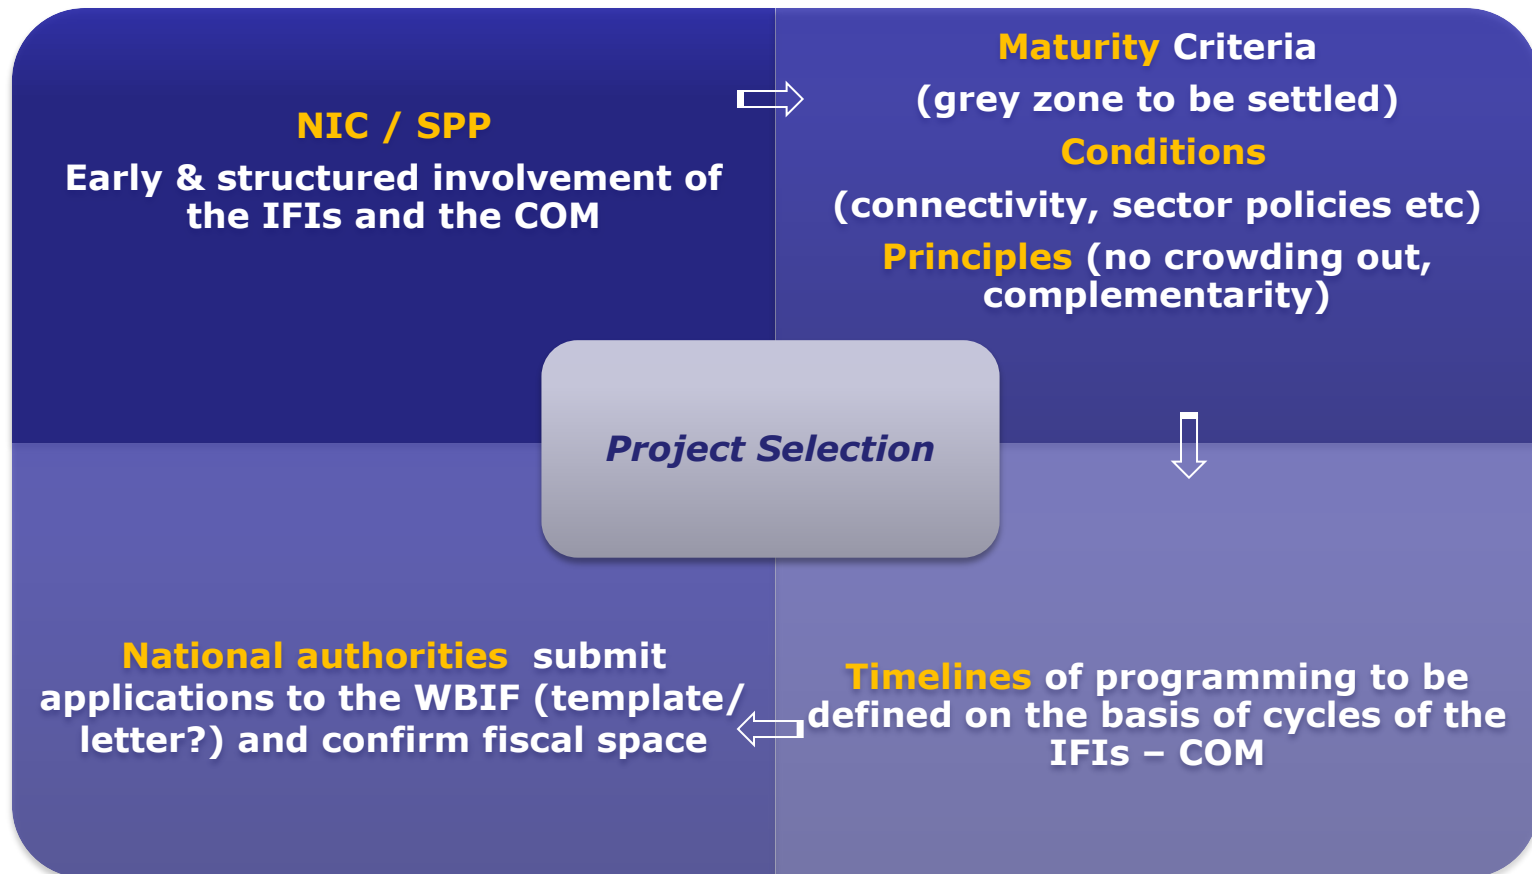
NIC / SPP

Early & structured involvement of the IFIs and the COM

Maturity Criteria

(grey zone to be settled)

Conditions

(connectivity, sector policies etc)

Principles (no crowding out, complementarity)

Project Selection

National authorities submit applications to the WBIF (template/ letter?) and confirm fiscal space

Timelines of programming to be defined on the basis of cycles of the IFIs – COM